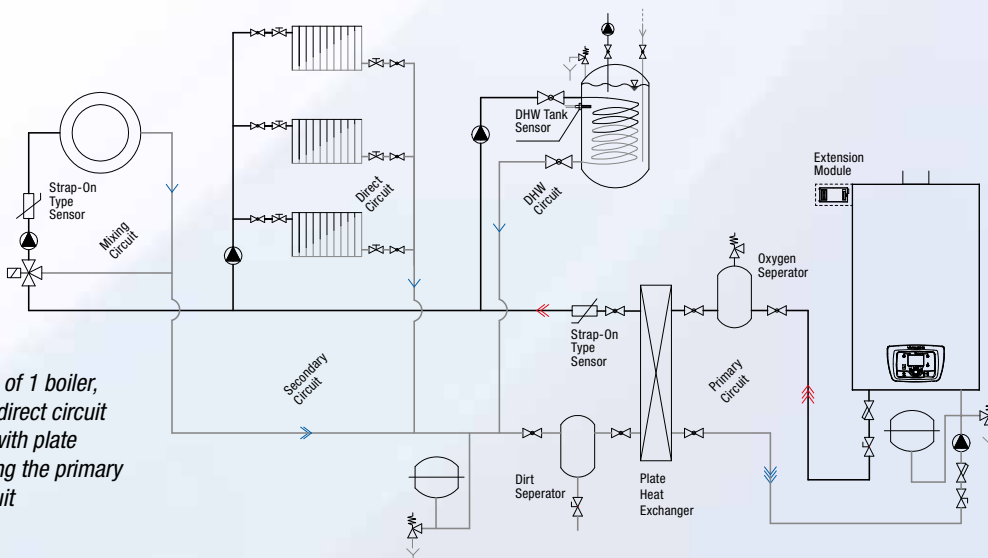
Strap-On Type Sensor

Mixing Circuit

Direct Circuit

DHW Tank Sensor

DHW Circuit

Extension Module

Oxygen Seperator

Strap-On Type Sensor

Secondary Circuit

Primary Circuit

Dirt Seperator

Plate Heat Exchanger

of 1 boiler, direct circuit with plate ng the primary uit